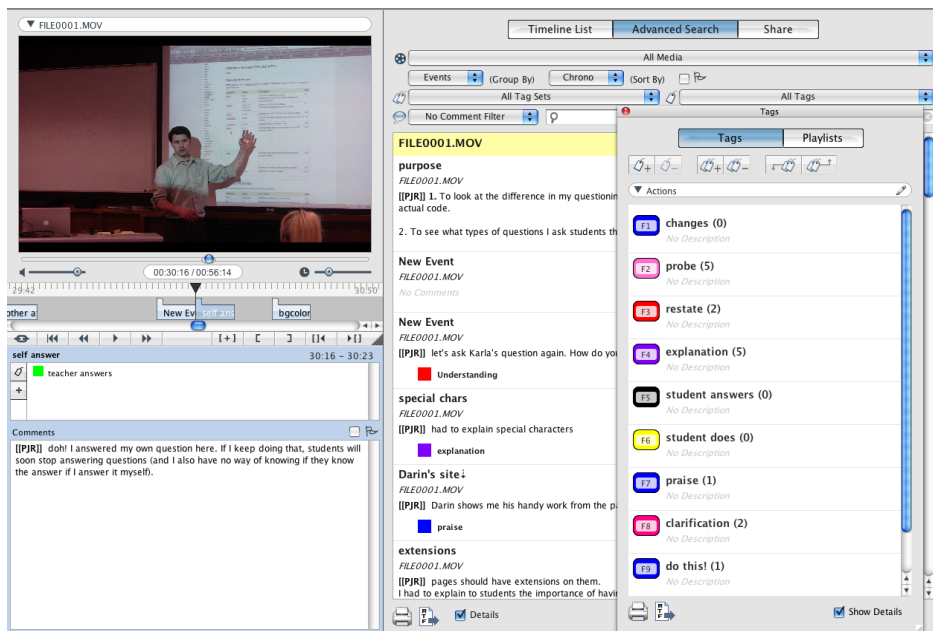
FILE0001.MOV

00:30:16 / 00:56:14

29:42

30:50

other a

New Ev self ans

bgcolor

[+]

self answer

30:16 - 30:23

teacher answers

+

Comments

[[PJR]] doh! I answered my own question here. If I keep doing that, students will soon stop answering questions (and I also have no way of knowing if they know the answer if I answer it myself).

Timeline List | Advanced Search | Share

All Media

Events (Group By) Chrono (Sort By)

All Tag Sets

All Tags

No Comment Filter

FILE0001.MOV

purpose
FILE0001.MOV
[[PJR]] 1. To look at the difference in my questionin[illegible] actual code.

2. To see what types of questions I ask students th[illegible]

New Event
FILE0001.MOV
No Comments

New Event
FILE0001.MOV
[[PJR]] let's ask Karla's question again. How do you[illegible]
Understanding

special chars
FILE0001.MOV
[[PJR]] had to explain special characters
explanation

Darin's site↓
FILE0001.MOV
[[PJR]] Darin shows me his handy work from the pa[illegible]
praise

extensions
FILE0001.MOV
[[PJR]] pages should have extensions on them.
I had to explain to students the importance of havi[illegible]

Details

Tags

Tags | Playlists

Actions

F1 changes (0)
No Description

F2 probe (5)
No Description

F3 restate (2)
No Description

F4 explanation (5)
No Description

F5 student answers (0)
No Description

F6 student does (0)
No Description

F7 praise (1)
No Description

F8 clarification (2)
No Description

F9 do this! (1)
No Description

Show Details